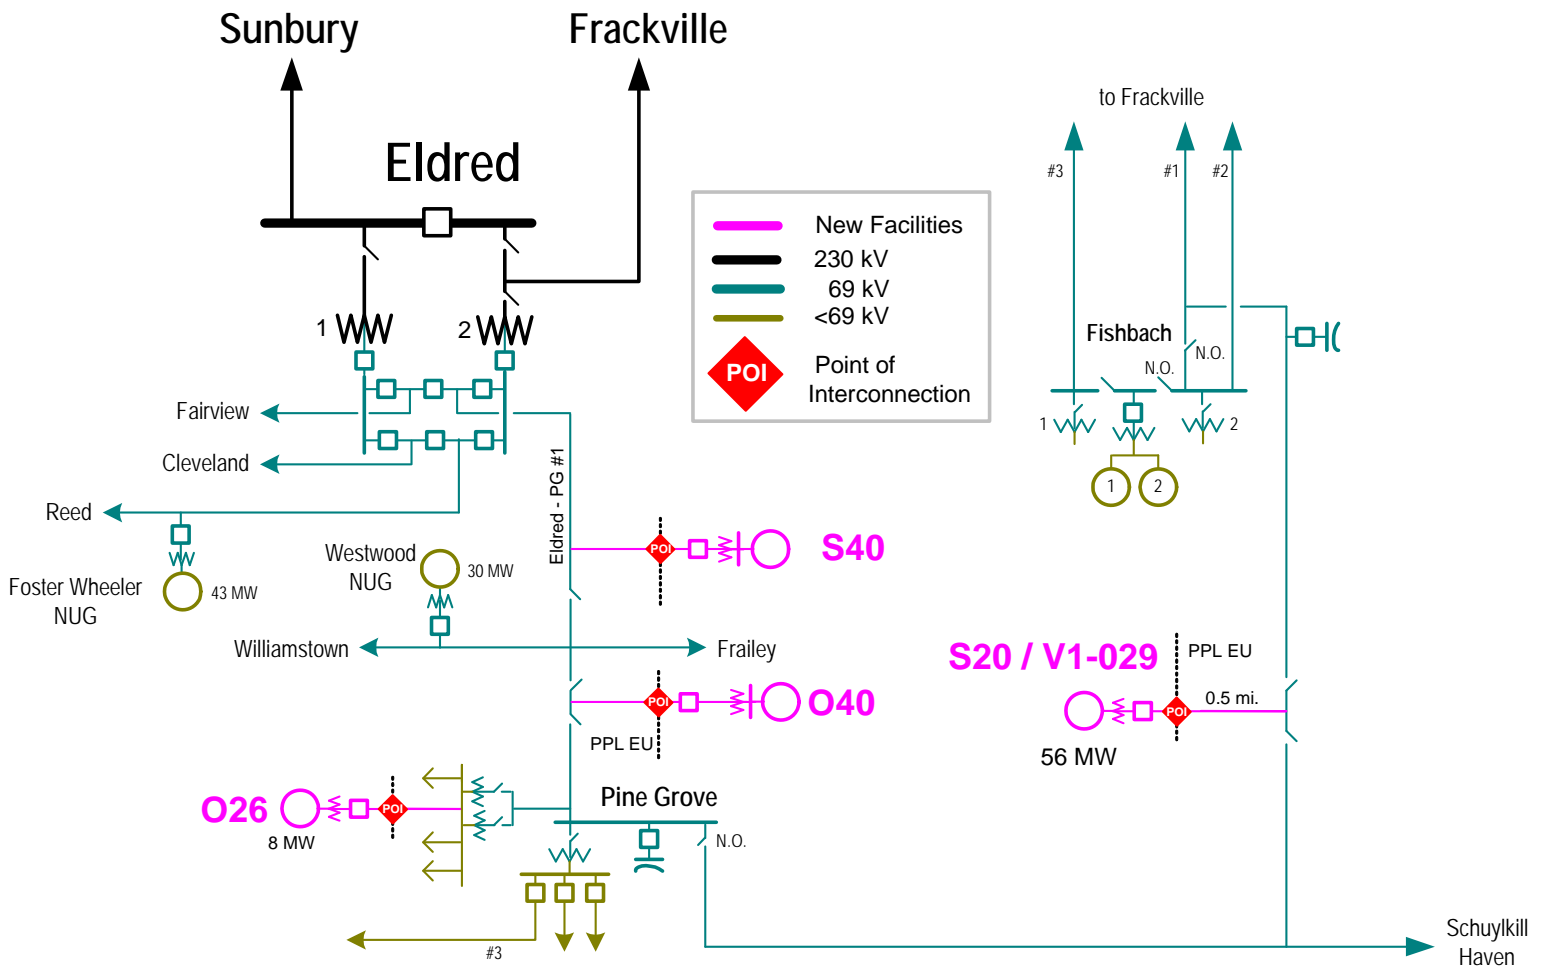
Sunbury
Frackville
Eldred
1
2
Fairview
Cleveland
Reed
Foster Wheeler NUG
43 MW
Westwood NUG
30 MW
Williamstown
Frailey
Eldred - PG #1
POI
S40
POI
O40
PPL EU
O26
8 MW
POI
Pine Grove
N.O.
#3
New Facilities
230 kV
69 kV
<69 kV
POI
Point of Interconnection
to Frackville
#3
#1
#2
Fishbach
N.O.
N.O.
1
2
1
2
S20 / V1-029
PPL EU
0.5 mi.
POI
56 MW
Schuylkill Haven